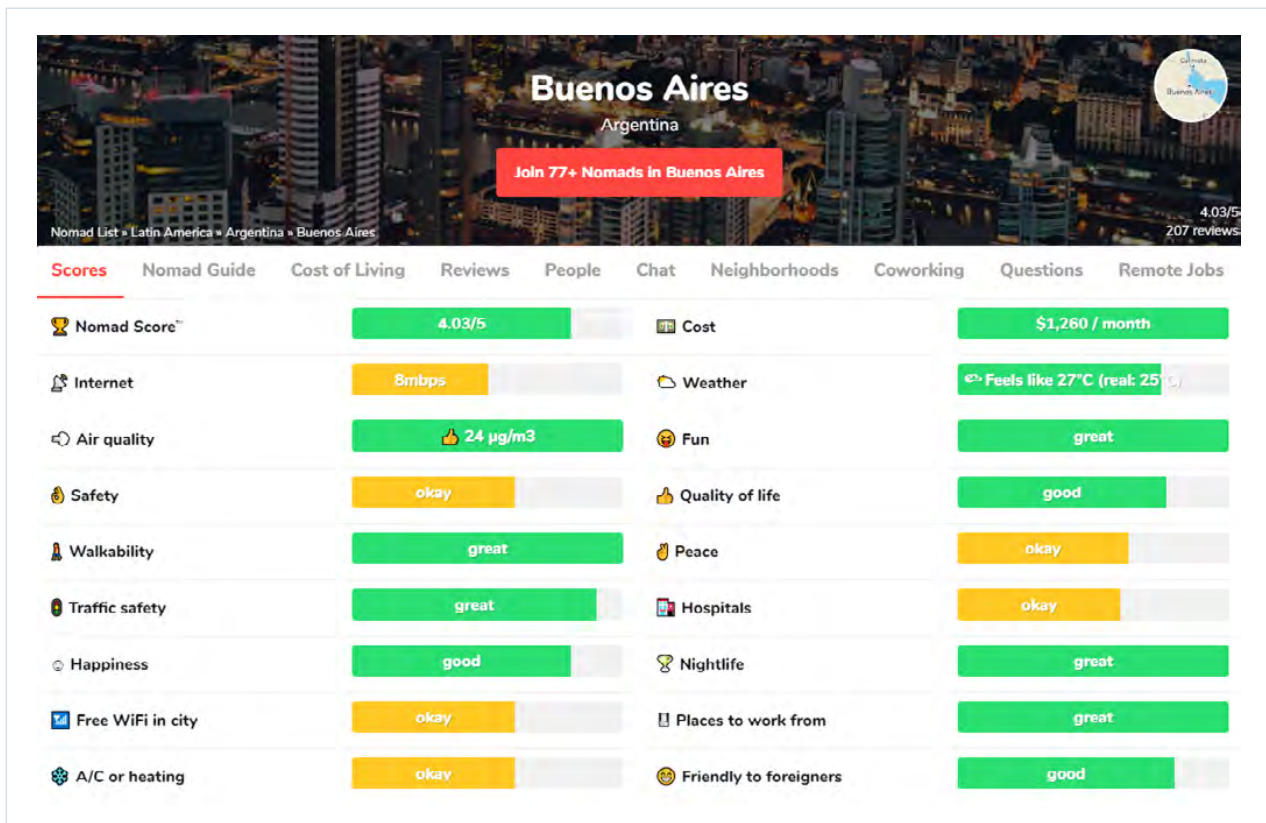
Buenos Aires
Argentina
Join 77+ Nomads in Buenos Aires

Córdoba
Buenos Aires

Nomad List » Latin America » Argentina » Buenos Aires

4.03/5
207 reviews

Scores Nomad Guide Cost of Living Reviews People Chat Neighborhoods Coworking Questions Remote Jobs

| | | | |
|---|---|---|---|
| Nomad Score™ | 4.03/5 | Cost | $1,260 / month |
| Internet | 8mbps | Weather | Feels like 27°C (real: 25°C) |
| Air quality | 24 µg/m3 | Fun | great |
| Safety | okay | Quality of life | good |
| Walkability | great | Peace | okay |
| Traffic safety | great | Hospitals | okay |
| Happiness | good | Nightlife | great |
| Free WiFi in city | okay | Places to work from | great |
| A/C or heating | okay | Friendly to foreigners | good |